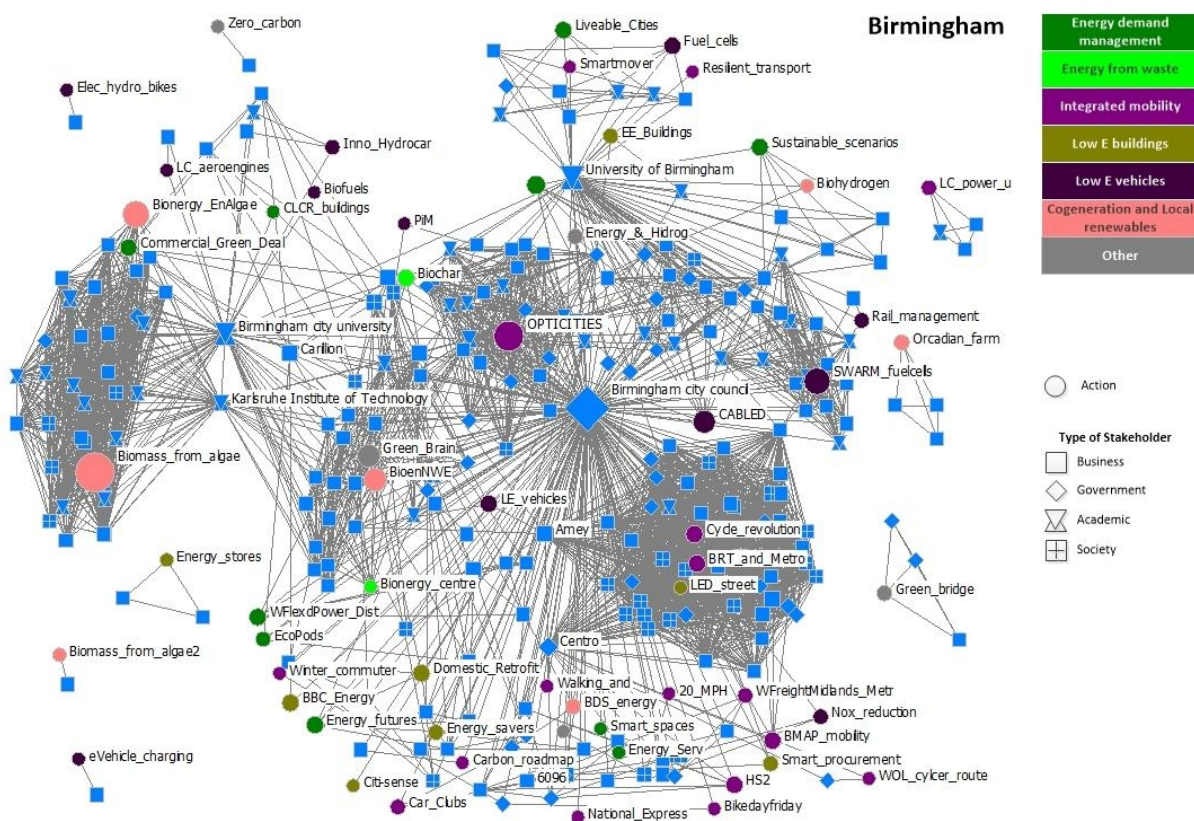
Birmingham

Energy demand management
Energy from waste
Integrated mobility
Low E buildings
Low E vehicles
Cogeneration and Local renewables
Other

Action

Type of Stakeholder
Business
Government
Academic
Society

Zero_carbon
Elec_hydro_bikes
Liveable_Cities
Fuel_cells
Smartmover
Resilient_transport
EE_Buildings
Sustainable_scenarios
Inno_Hydrocar
LC_aeroengines
Biofuels
University of Birmingham
Biohydrogen
LC_power_u
Bionergy_EnAlgae
CLCR_buildings
PiM
Commercial_Green_Deal
Energy_&_Hidrog
Biochar
Rail_management
Birmingham city university
OPTICITIES
Orcadian_farm
Carllion
SWARM_fuelcells
Birmingham city council
Karlsruhe Institute of Technology
CABLED
Green_Brain
Biomass_from_algae
BioenNWE
LE_vehicles
Amey
Cycle_revolution
BRT_and_Metro
Energy_stores
LED_street
Bionergy_centre
Green_bridge
WFlexdPower_Dist
EcoPods
Centro
Biomass_from_algae2
Winter_commuter
Domestic_Retrofit
Walking_and
BBC_Energy
20_MPH
WFreightMidlands_Metr
BDS_energy
Nox_reduction
Energy_futures
Energy_savers
Smart_spaces
Energy_Serv
BMAP_mobility
eVehicle_charging
Carbon_roadmap
Smart_procurement
6096
Citi-sense
HS2
WOL_cylcer_route
Car_Clubs
National_Express
Bikedayfriday